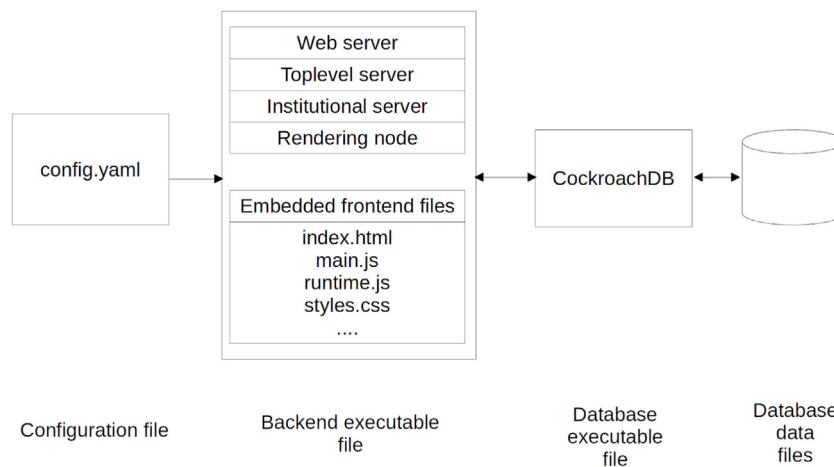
config.yaml

Web server
Toplevel server
Institutional server
Rendering node

Embedded frontend files
index.html
main.js
runtime.js
styles.css
....

CockroachDB

Configuration file

Backend executable file

Database executable file

Database data files